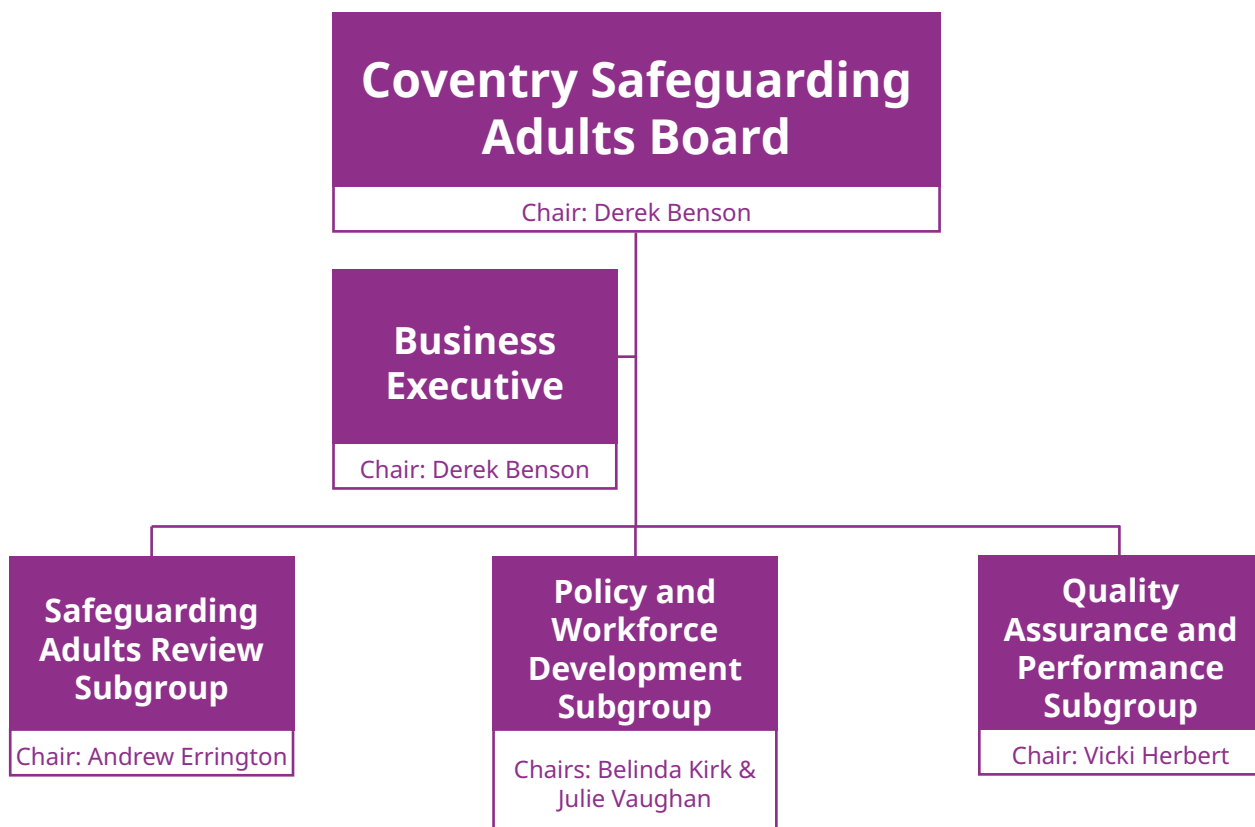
Coventry Safeguarding Adults Board

Chair: Derek Benson

Business Executive

Chair: Derek Benson

Safeguarding Adults Review Subgroup

Chair: Andrew Errington

Policy and Workforce Development Subgroup

Chairs: Belinda Kirk & Julie Vaughan

Quality Assurance and Performance Subgroup

Chair: Vicki Herbert